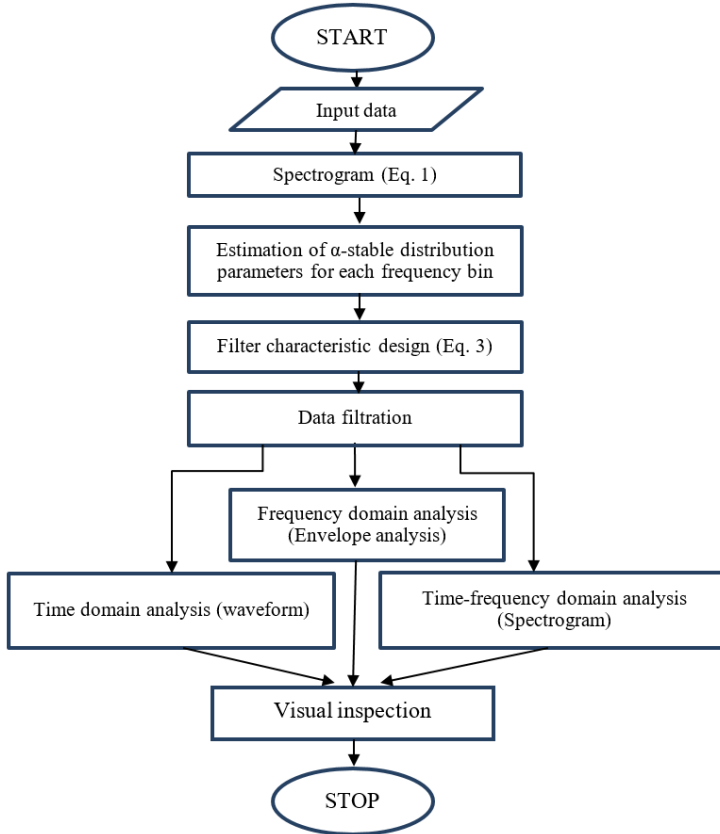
START

Input data

Spectrogram (Eq. 1)

Estimation of α-stable distribution parameters for each frequency bin

Filter characteristic design (Eq. 3)

Data filtration

Frequency domain analysis (Envelope analysis)

Time domain analysis (waveform)

Time-frequency domain analysis (Spectrogram)

Visual inspection

STOP